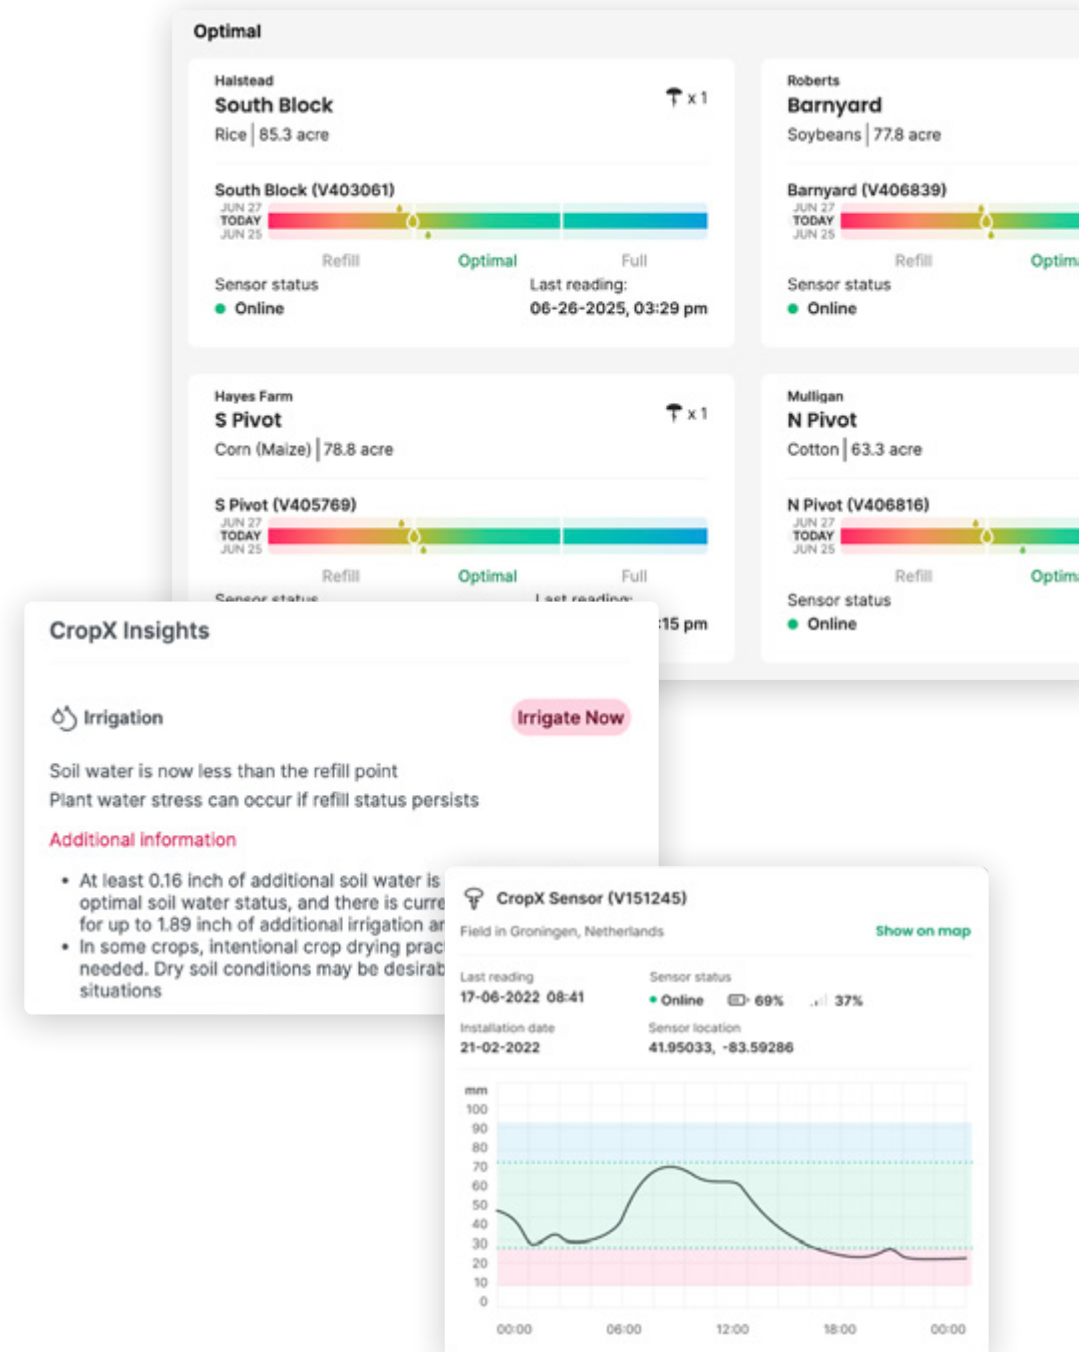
Optimal

Halstead
South Block
Rice | 85.3 acre
x 1

South Block (V403061)
JUN 27
TODAY
JUN 25
Refill Optimal Full
Sensor status
Online
Last reading:
06-26-2025, 03:29 pm

Roberts
Barnyard
Soybeans | 77.8 acre

Barnyard (V406839)
JUN 27
TODAY
JUN 25
Refill Optim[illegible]
Sensor status
Online

Hayes Farm
S Pivot
Corn (Maize) | 78.8 acre
x 1

S Pivot (V405769)
JUN 27
TODAY
JUN 25
Refill Optimal Full
Sensor status
Last reading:
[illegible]15 pm

Mulligan
N Pivot
Cotton | 63.3 acre

N Pivot (V406816)
JUN 27
TODAY
JUN 25
Refill Optim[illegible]
Sensor status
Online

CropX Insights

Irrigation
Irrigate Now

Soil water is now less than the refill point
Plant water stress can occur if refill status persists

Additional information

• At least 0.16 inch of additional soil water is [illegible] optimal soil water status, and there is curre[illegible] for up to 1.89 inch of additional irrigation ar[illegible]
• In some crops, intentional crop drying prac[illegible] needed. Dry soil conditions may be desirab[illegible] situations

CropX Sensor (V151245)
Field in Groningen, Netherlands
Show on map

Last reading
17-06-2022 08:41
Sensor status
Online 69% 37%
Installation date
21-02-2022
Sensor location
41.95033, -83.59286

mm
100
90
80
70
60
50
40
30
20
10
0
00:00 06:00 12:00 18:00 00:00